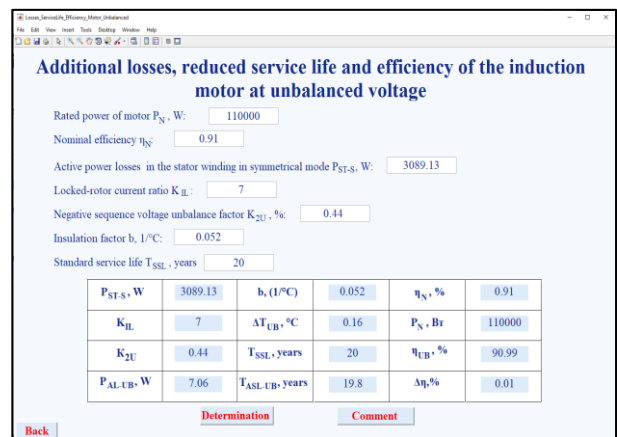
Losses_ServiceLife_Efficiency_Motor_Unbalanced

File Edit View Insert Tools Desktop Window Help

Additional losses, reduced service life and efficiency of the induction motor at unbalanced voltage

Rated power of motor $P_N$, W: 110000

Nominal efficiency $\eta_N$: 0.91

Active power losses in the stator winding in symmetrical mode $P_{ST-S}$, W: 3089.13

Locked-rotor current ratio $K_{IL}$: 7

Negative sequence voltage unbalance factor $K_{2U}$, %: 0.44

Insulation factor b, 1/°C: 0.052

Standard service life $T_{SSL}$, years 20

| $P_{ST-S}$, W | 3089.13 | b, (1/°C) | 0.052 | $\eta_N$, % | 0.91 |
|---|---|---|---|---|---|
| $K_{IL}$ | 7 | $\Delta T_{UB}$, °C | 0.16 | $P_N$, Вт | 110000 |
| $K_{2U}$ | 0.44 | $T_{SSL}$, years | 20 | $\eta_{UB}$, % | 90.99 |
| $P_{AL-UB}$, W | 7.06 | $T_{ASL-UB}$, years | 19.8 | $\Delta\eta$,% | 0.01 |

Determination

Comment

Back